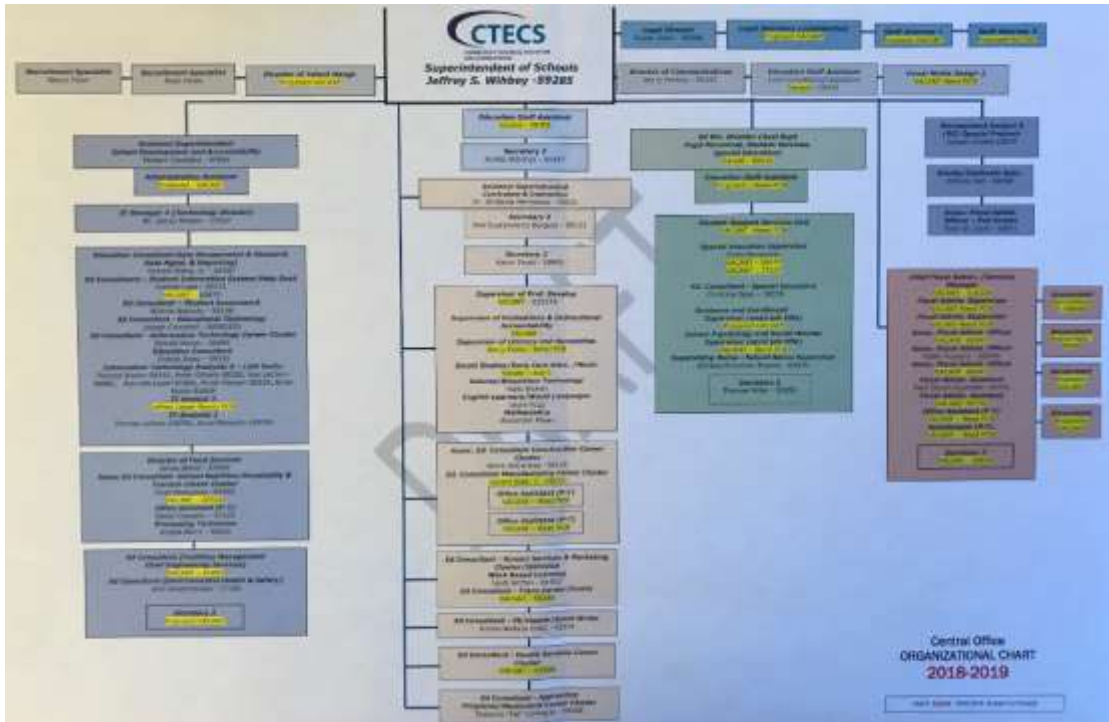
CTECS

Superintendent of Schools
Jeffrey S. Withey - 59285

Recruitment Specialist

Recruitment Specialist

Director of Talent Mngt

Director of Communication

Education Staff Assistant

Education Staff Assistant

Secretary 2

Assistant Superintendent
Curriculum & Instruction

Secretary 2

Secretary 2

Director of Prof. Develop

Education Staff Assistant

Dir. Special Education

Education Staff Assistant

Special Education Supervisor

Secretary 2

Director of Food Services

Secretary 2

Central Office
ORGANIZATIONAL CHART
2018-2019